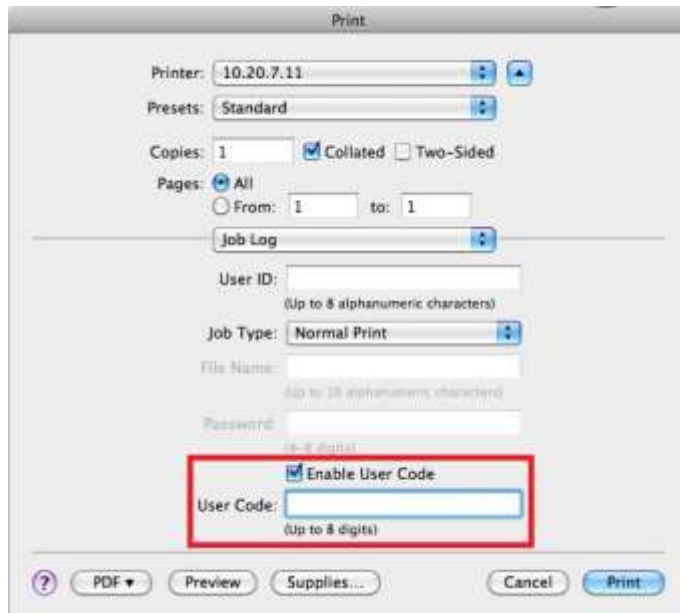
Print

Printer: 10.20.7.11

Presets: Standard

Copies: 1 Collated Two-Sided

Pages: All

From: 1 to: 1

Job Log

User ID:

(Up to 8 alphanumeric characters)

Job Type: Normal Print

File Name:

(Up to 16 alphanumeric characters)

Password:

(4-8 digits)

Enable User Code

User Code:

(Up to 8 digits)

? PDF ▾ Preview Supplies... Cancel Print